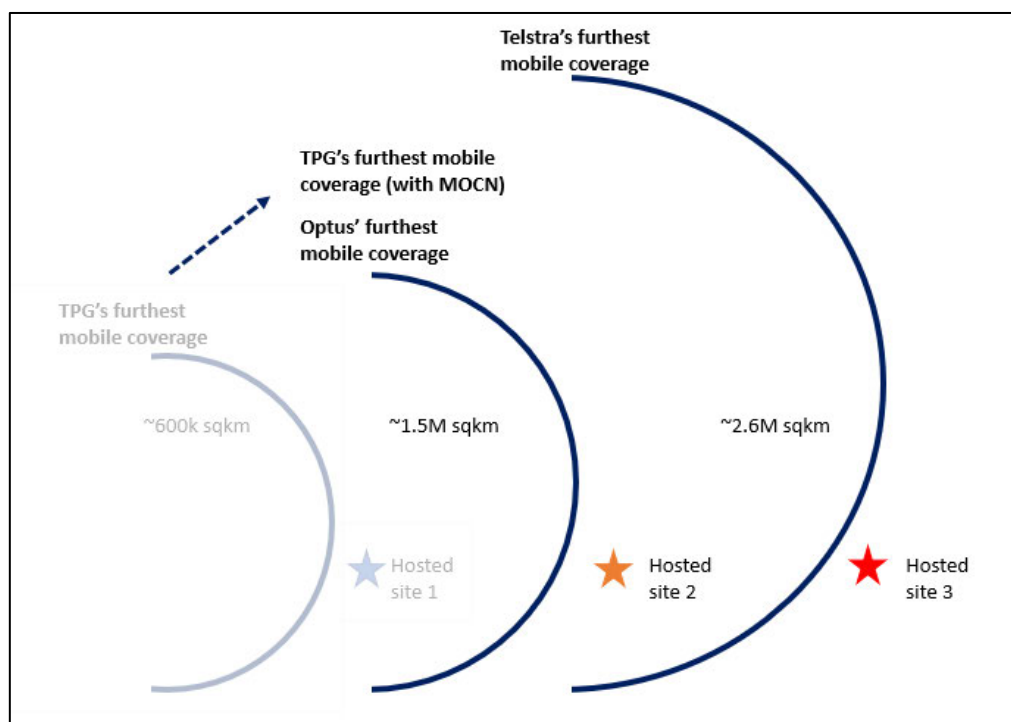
Telstra's furthest mobile coverage

TPG's furthest mobile coverage (with MOCN)

Optus' furthest mobile coverage

TPG's furthest mobile coverage

~600k sqkm

~1.5M sqkm

~2.6M sqkm

Hosted site 1

Hosted site 2

Hosted site 3